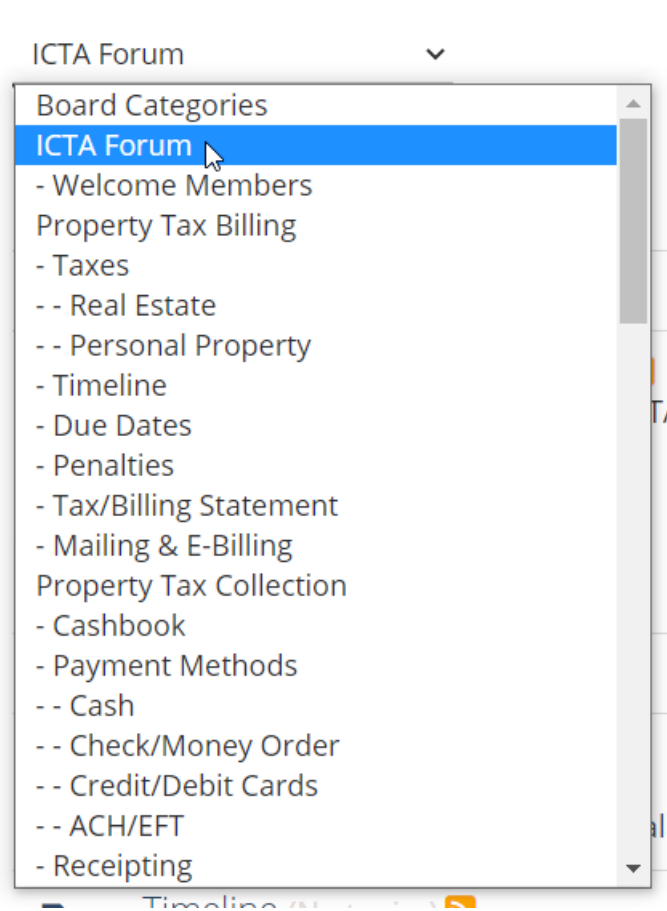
ICTA Forum

Board Categories
ICTA Forum
- Welcome Members
Property Tax Billing
- Taxes
- - Real Estate
- - Personal Property
- Timeline
- Due Dates
- Penalties
- Tax/Billing Statement
- Mailing & E-Billing
Property Tax Collection
- Cashbook
- Payment Methods
- - Cash
- - Check/Money Order
- - Credit/Debit Cards
- - ACH/EFT
- Receipting